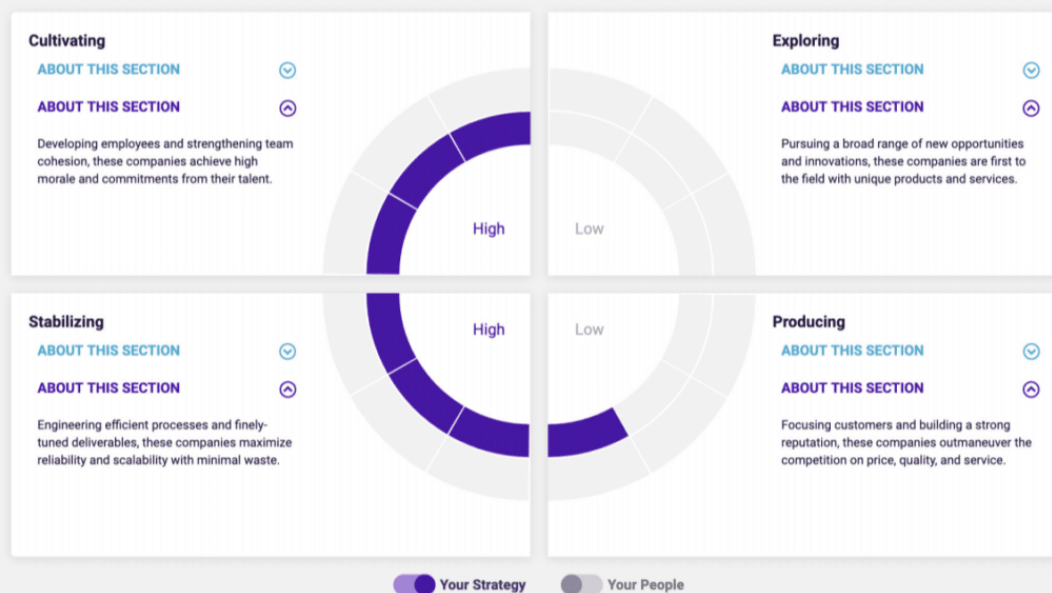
Cultivating

ABOUT THIS SECTION

ABOUT THIS SECTION

Developing employees and strengthening team cohesion, these companies achieve high morale and commitments from their talent.

Exploring

ABOUT THIS SECTION

ABOUT THIS SECTION

Pursuing a broad range of new opportunities and innovations, these companies are first to the field with unique products and services.

High

Low

High

Low

Stabilizing

ABOUT THIS SECTION

ABOUT THIS SECTION

Engineering efficient processes and finely-tuned deliverables, these companies maximize reliability and scalability with minimal waste.

Producing

ABOUT THIS SECTION

ABOUT THIS SECTION

Focusing customers and building a strong reputation, these companies outmaneuver the competition on price, quality, and service.

Your Strategy

Your People